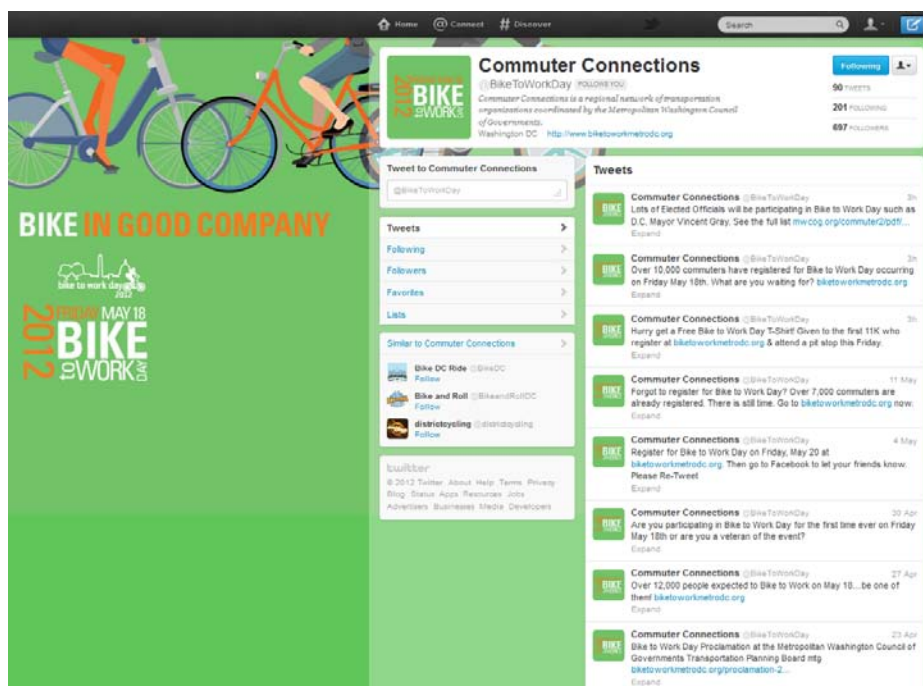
Home Connect # Discover

Search

BIKE IN GOOD COMPANY

bike to work day 2012

2012 FRIDAY MAY 18 BIKE to WORK DAY

Commuter Connections
@BikeToWorkDay FOLLOWS YOU
Commuter Connections is a regional network of transportation organizations coordinated by the Metropolitan Washington Council of Governments.
Washington DC · http://www.biketoworkmetrodc.org

Following

90 TWEETS
201 FOLLOWING
697 FOLLOWERS

Tweet to Commuter Connections
@BikeToWorkDay

Tweets
Following
Followers
Favorites
Lists

Similar to Commuter Connections
Bike DC Ride @BikeDC
Follow
Bike and Roll @BikeandRollDC
Follow
districtcycling @districtcycling
Follow

twitter
© 2012 Twitter About Help Terms Privacy Blog Status Apps Resources Jobs Advertisers Businesses Media Developers

Tweets

Commuter Connections @BikeToWorkDay 3h
Lots of Elected Officials will be participating in Bike to Work Day such as D.C. Mayor Vincent Gray. See the full list mwcog.org/commuter2/pdf/...
Expand

Commuter Connections @BikeToWorkDay 3h
Over 10,000 commuters have registered for Bike to Work Day occurring on Friday May 18th. What are you waiting for? biketoworkmetrodc.org
Expand

Commuter Connections @BikeToWorkDay 3h
Hurry get a Free Bike to Work Day T-Shirt! Given to the first 11K who register at biketoworkmetrodc.org & attend a pit stop this Friday.
Expand

Commuter Connections @BikeToWorkDay 11 May
Forgot to register for Bike to Work Day? Over 7,000 commuters are already registered. There is still time. Go to biketoworkmetrodc.org now.
Expand

Commuter Connections @BikeToWorkDay 4 May
Register for Bike to Work Day on Friday, May 20 at biketoworkmetrodc.org. Then go to Facebook to let your friends know. Please Re-Tweet
Expand

Commuter Connections @BikeToWorkDay 30 Apr
Are you participating in Bike to Work Day for the first time ever on Friday May 18th or are you a veteran of the event?
Expand

Commuter Connections @BikeToWorkDay 27 Apr
Over 12,000 people expected to Bike to Work on May 18....be one of them! biketoworkmetrodc.org
Expand

Commuter Connections @BikeToWorkDay 23 Apr
Bike to Work Day Proclamation at the Metropolitan Washington Council of Governments Transportation Planning Board mtg biketoworkmetrodc.org/proclamation-2...
Expand